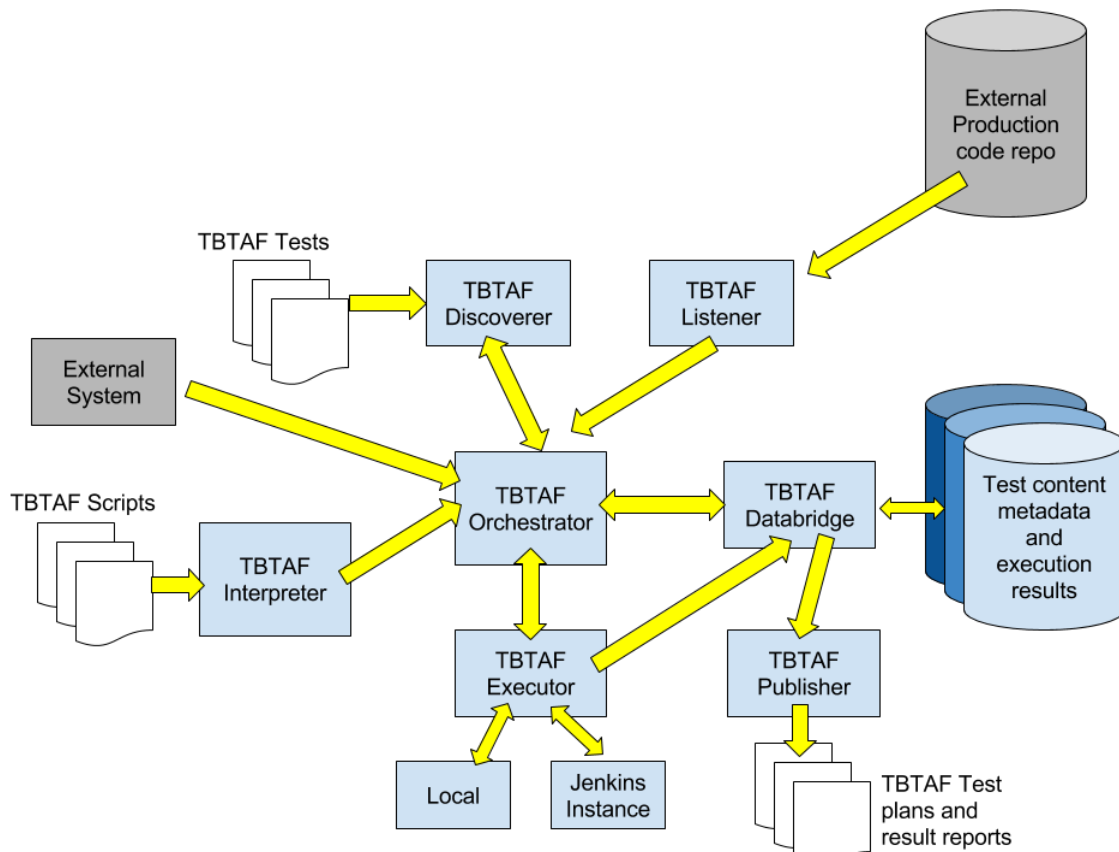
External Production code repo

TBTAF Tests

TBTAF Discoverer

TBTAF Listener

External System

TBTAF Scripts

TBTAF Orchestrator

TBTAF Databridge

Test content metadata and execution results

TBTAF Interpreter

TBTAF Executor

TBTAF Publisher

Local

Jenkins Instance

TBTAF Test plans and result reports